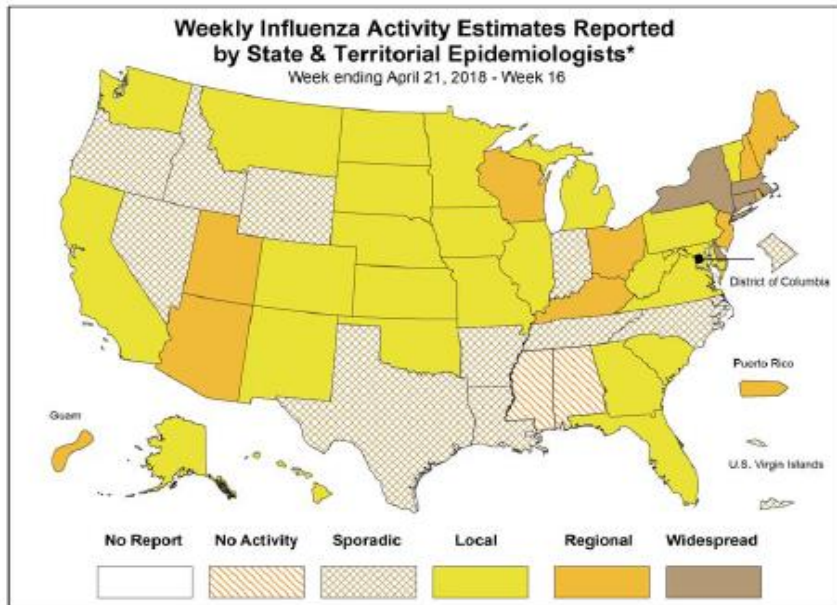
Weekly Influenza Activity Estimates Reported by State & Territorial Epidemiologists*
Week ending April 21, 2018 - Week 16

District of Columbia

Puerto Rico

Guam

U.S. Virgin Islands

No Report
No Activity
Sporadic
Local
Regional
Widespread